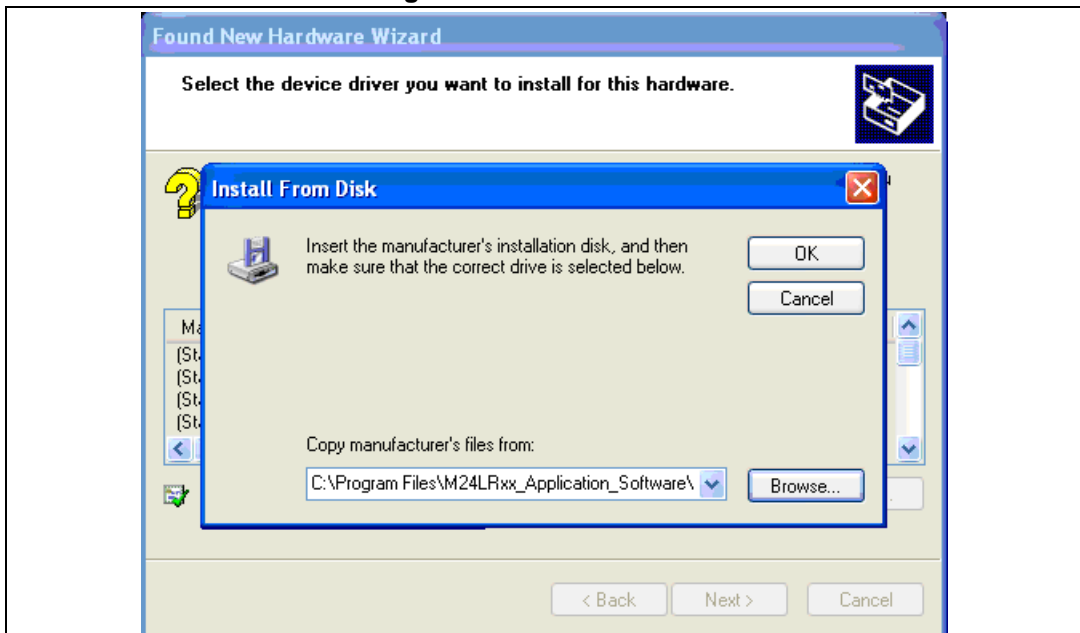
Found New Hardware Wizard

Select the device driver you want to install for this hardware.

Install From Disk

Insert the manufacturer's installation disk, and then make sure that the correct drive is selected below.

OK

Cancel

Ma

(St
(St
(St
(St

Copy manufacturer's files from:

C:\Program Files\M24LRxx_Application_Software\

Browse...

< Back

Next >

Cancel